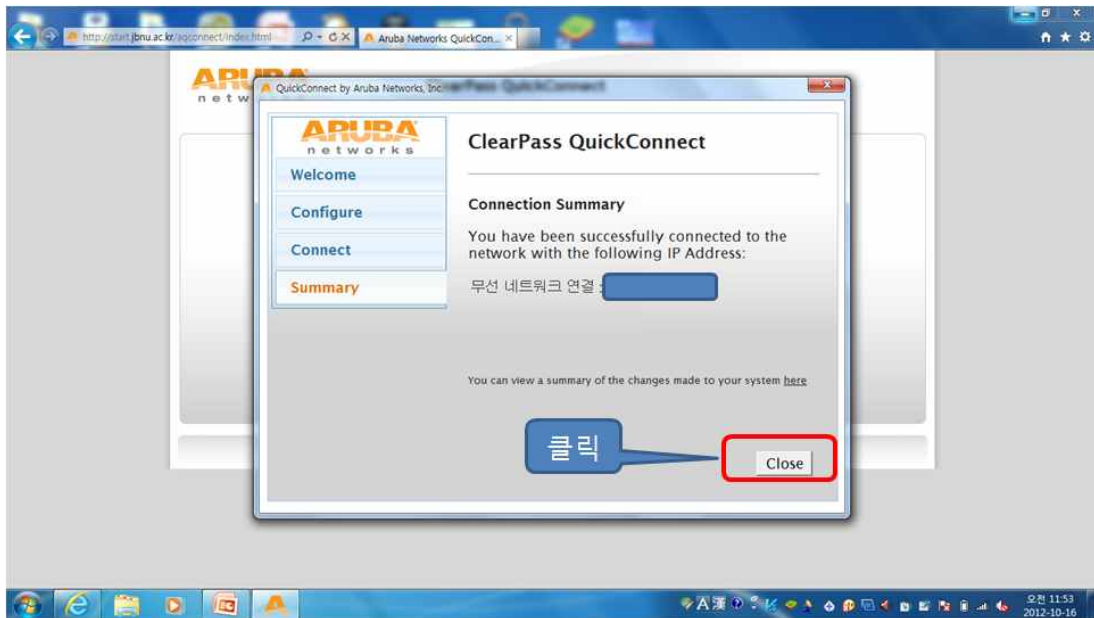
http://start.jbnu.ac.kr/aqconnect/index.html

Aruba Networks QuickCon...

QuickConnect by Aruba Networks, Inc.

ARUBA networks

Welcome

Configure

Connect

Summary

ClearPass QuickConnect

Connection Summary

You have been successfully connected to the network with the following IP Address:

무선 네트워크 연결 : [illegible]

You can view a summary of the changes made to your system here

클릭

Close

오전 11:53
2012-10-16